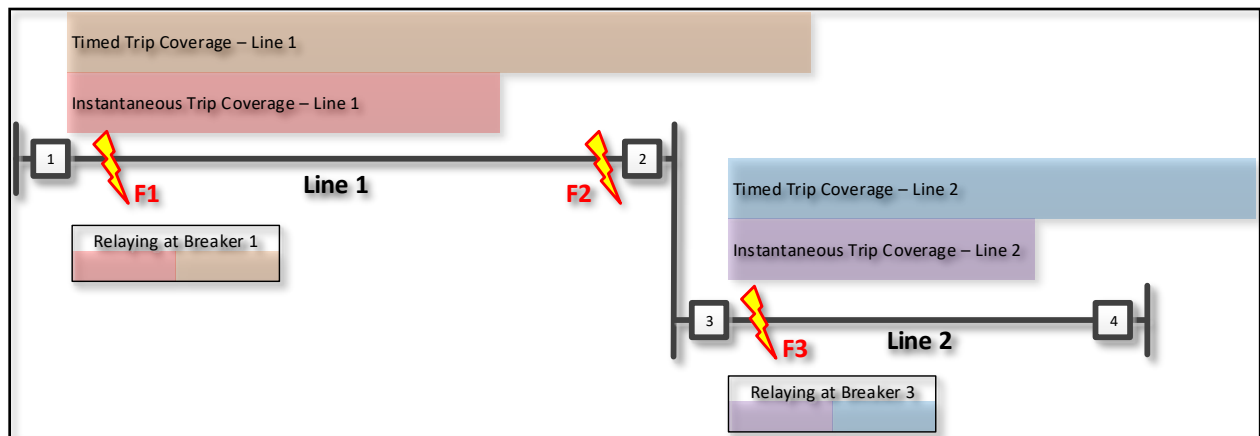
Timed Trip Coverage – Line 1

Instantaneous Trip Coverage – Line 1

1

F1

Line 1

F2

2

Relaying at Breaker 1

Timed Trip Coverage – Line 2

Instantaneous Trip Coverage – Line 2

3

F3

Line 2

4

Relaying at Breaker 3